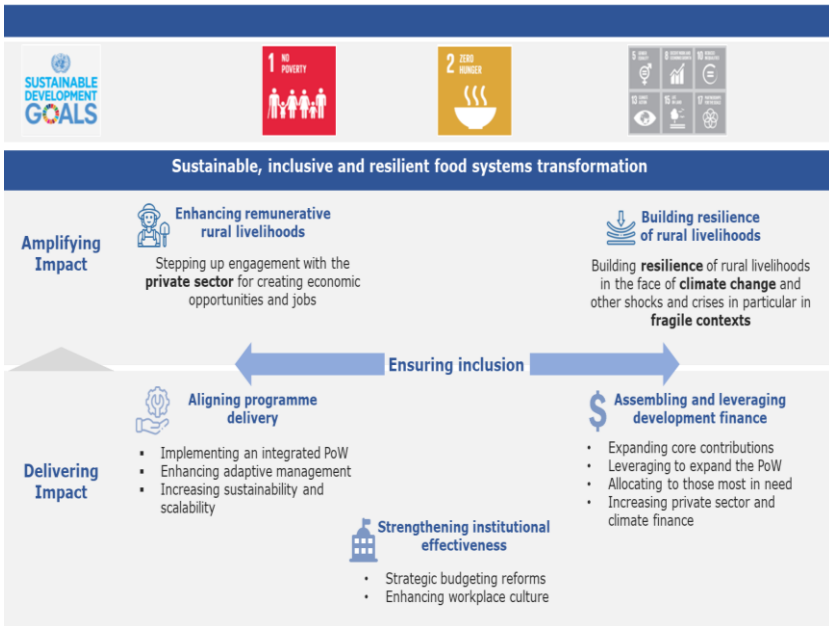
SUSTAINABLE DEVELOPMENT GOALS

1 NO POVERTY

2 ZERO HUNGER

5 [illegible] 8 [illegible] 10 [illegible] 13 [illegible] 15 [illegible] 17 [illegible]

Sustainable, inclusive and resilient food systems transformation

Amplifying Impact

Enhancing remunerative rural livelihoods

Stepping up engagement with the **private sector** for creating economic opportunities and jobs

Building resilience of rural livelihoods

Building **resilience** of rural livelihoods in the face of **climate change** and other shocks and crises in particular in **fragile contexts**

Ensuring inclusion

Delivering Impact

Aligning programme delivery

- Implementing an integrated PoW
- Enhancing adaptive management
- Increasing sustainability and scalability

Assembling and leveraging development finance

- Expanding core contributions
- Leveraging to expand the PoW
- Allocating to those most in need
- Increasing private sector and climate finance

Strengthening institutional effectiveness

- Strategic budgeting reforms
- Enhancing workplace culture